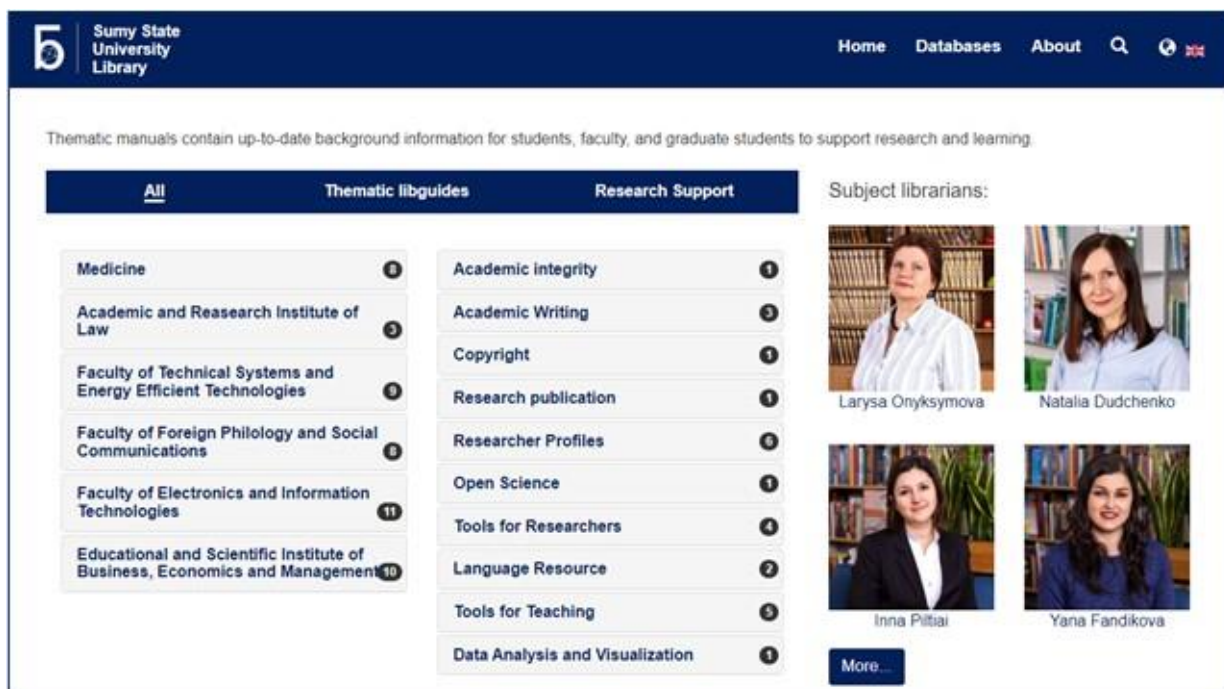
Sumy State University Library

Home Databases About

Thematic manuals contain up-to-date background information for students, faculty, and graduate students to support research and learning.

All Thematic libguides Research Support

Subject librarians:

Medicine 8

Academic and Reasearch Institute of Law 3

Faculty of Technical Systems and Energy Efficient Technologies 9

Faculty of Foreign Philology and Social Communications 8

Faculty of Electronics and Information Technologies 11

Educational and Scientific Institute of Business, Economics and Management 10

Academic integrity 1

Academic Writing 3

Copyright 1

Research publication 1

Researcher Profiles 6

Open Science 1

Tools for Researchers 4

Language Resource 2

Tools for Teaching 5

Data Analysis and Visualization 1

Larysa Onyksymova

Natalia Dudchenko

Inna Piltiai

Yana Fandikova

More...